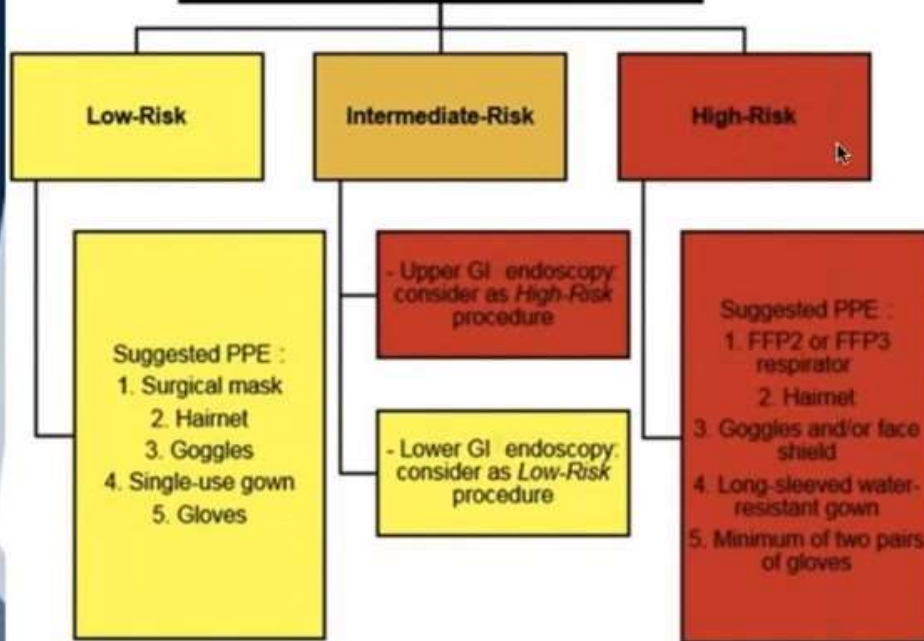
Low-Risk

Intermediate-Risk

High-Risk

Suggested PPE :
1. Surgical mask
2. Hairnet
3. Goggles
4. Single-use gown
5. Gloves

- Upper GI endoscopy: consider as *High-Risk* procedure

- Lower GI endoscopy: consider as *Low-Risk* procedure

Suggested PPE :
1. FFP2 or FFP3 respirator
2. Hairnet
3. Goggles and/or face shield
4. Long-sleeved water-resistant gown
5. Minimum of two pairs of gloves